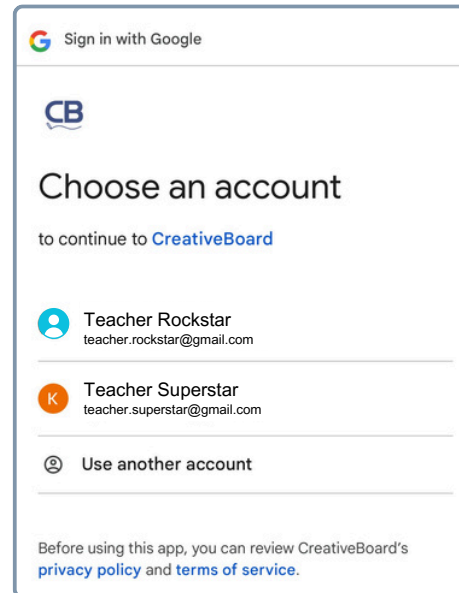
G Sign in with Google

CB

Choose an account

to continue to CreativeBoard

Teacher Rockstar
teacher.rockstar@gmail.com

K Teacher Superstar
teacher.superstar@gmail.com

Use another account

Before using this app, you can review CreativeBoard's privacy policy and terms of service.